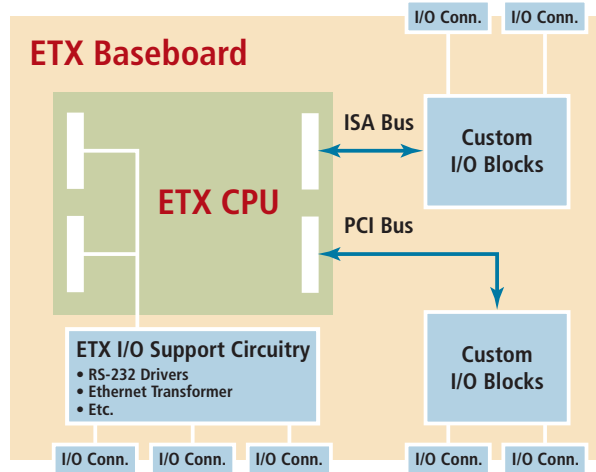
I/O Conn.

I/O Conn.

ETX Baseboard

ISA Bus

Custom I/O Blocks

ETX CPU

PCI Bus

Custom I/O Blocks

ETX I/O Support Circuitry
• RS-232 Drivers
• Ethernet Transformer
• Etc.

I/O Conn.

I/O Conn.

I/O Conn.

I/O Conn.

I/O Conn.